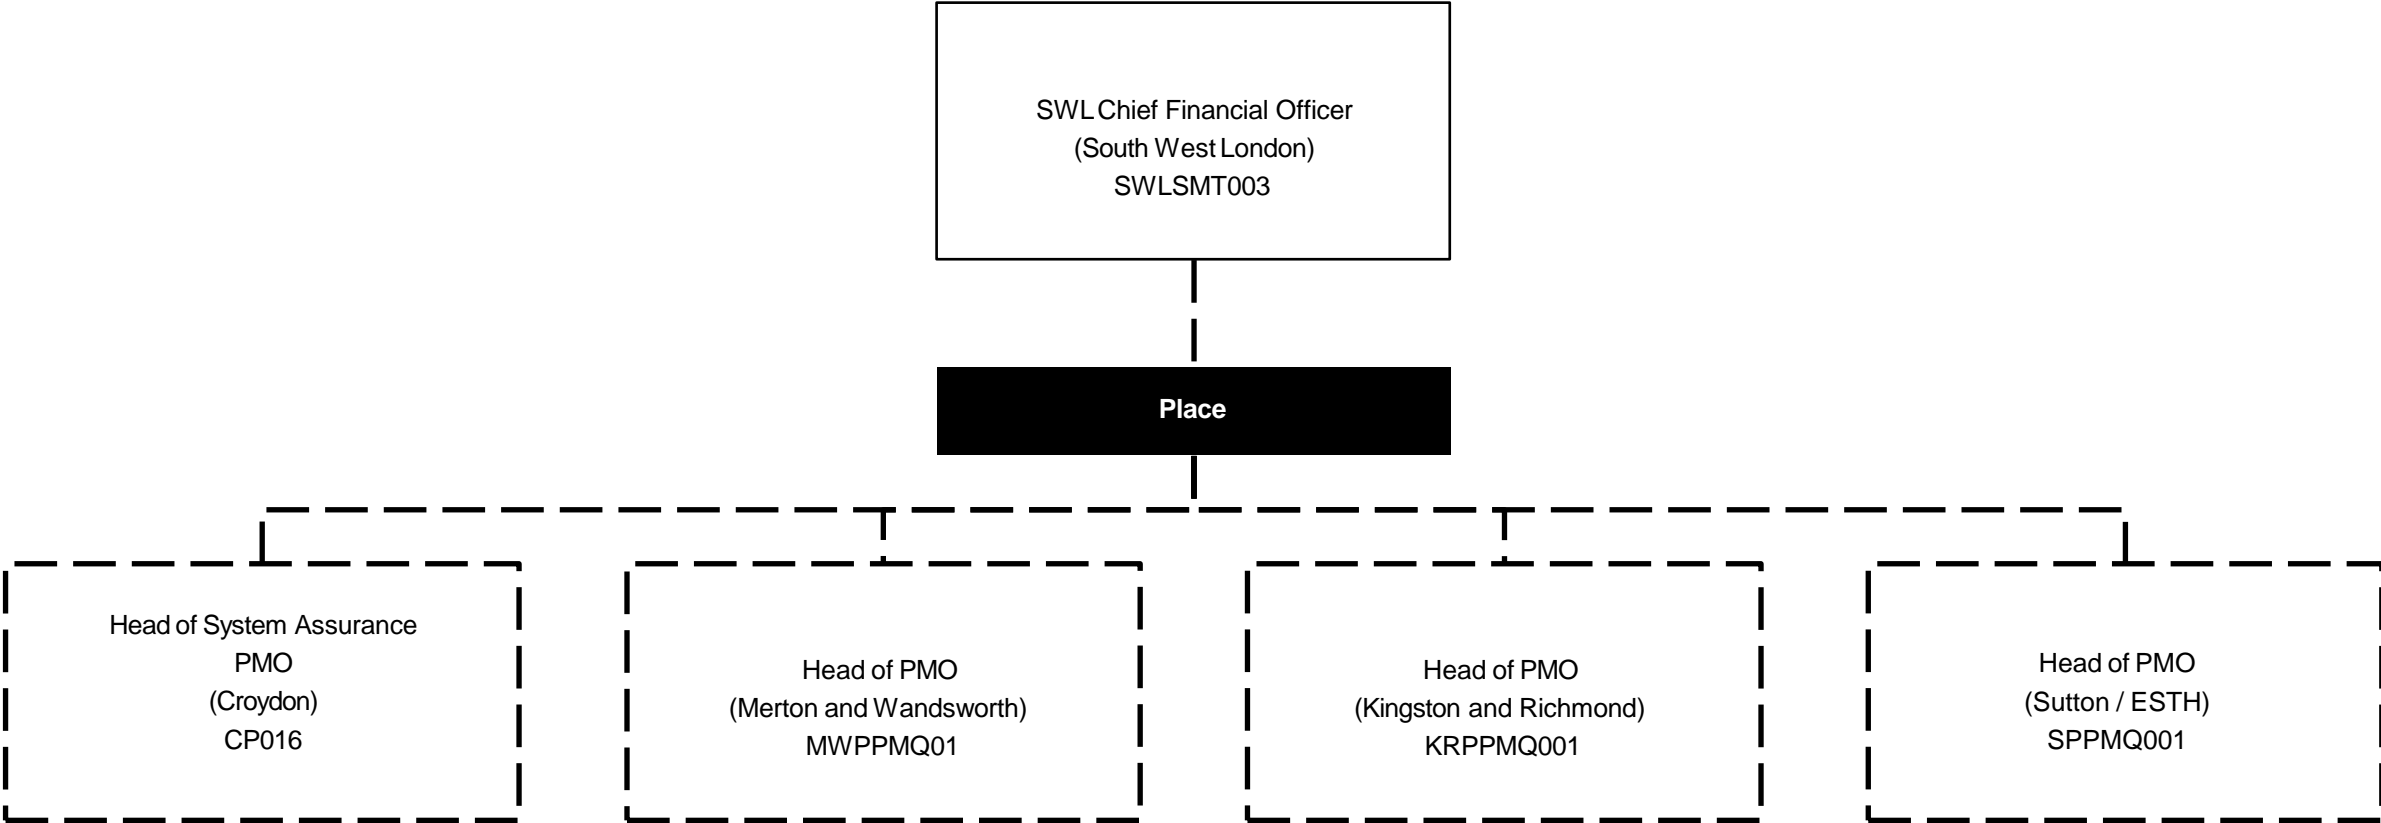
SWL Chief Financial Officer
(South West London)
SWLSMT003

Place

Head of System Assurance
PMO
(Croydon)
CP016

Head of PMO
(Merton and Wandsworth)
MWPPMQ01

Head of PMO
(Kingston and Richmond)
KRPPMQ001

Head of PMO
(Sutton / ESTH)
SPPMQ001